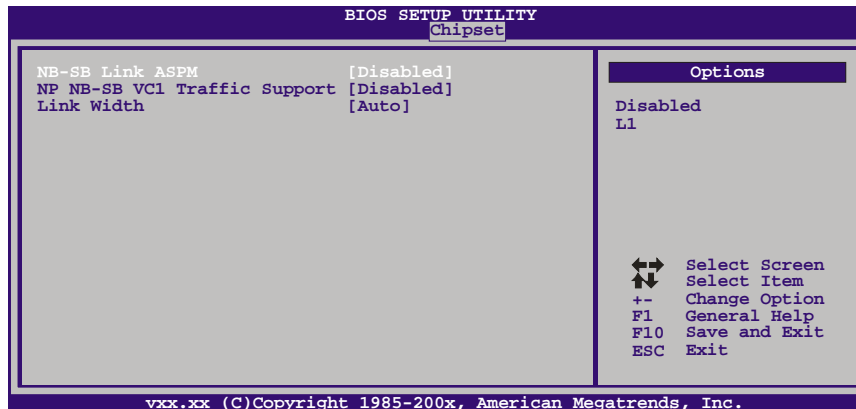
BIOS SETUP UTILITY
Chipset

NB-SB Link ASPM [Disabled]
NP NB-SB VC1 Traffic Support [Disabled]
Link Width [Auto]

Options

Disabled
L1

Select Screen
Select Item
+- Change Option
F1 General Help
F10 Save and Exit
ESC Exit

vxx.xx (C)Copyright 1985-200x, American Megatrends, Inc.